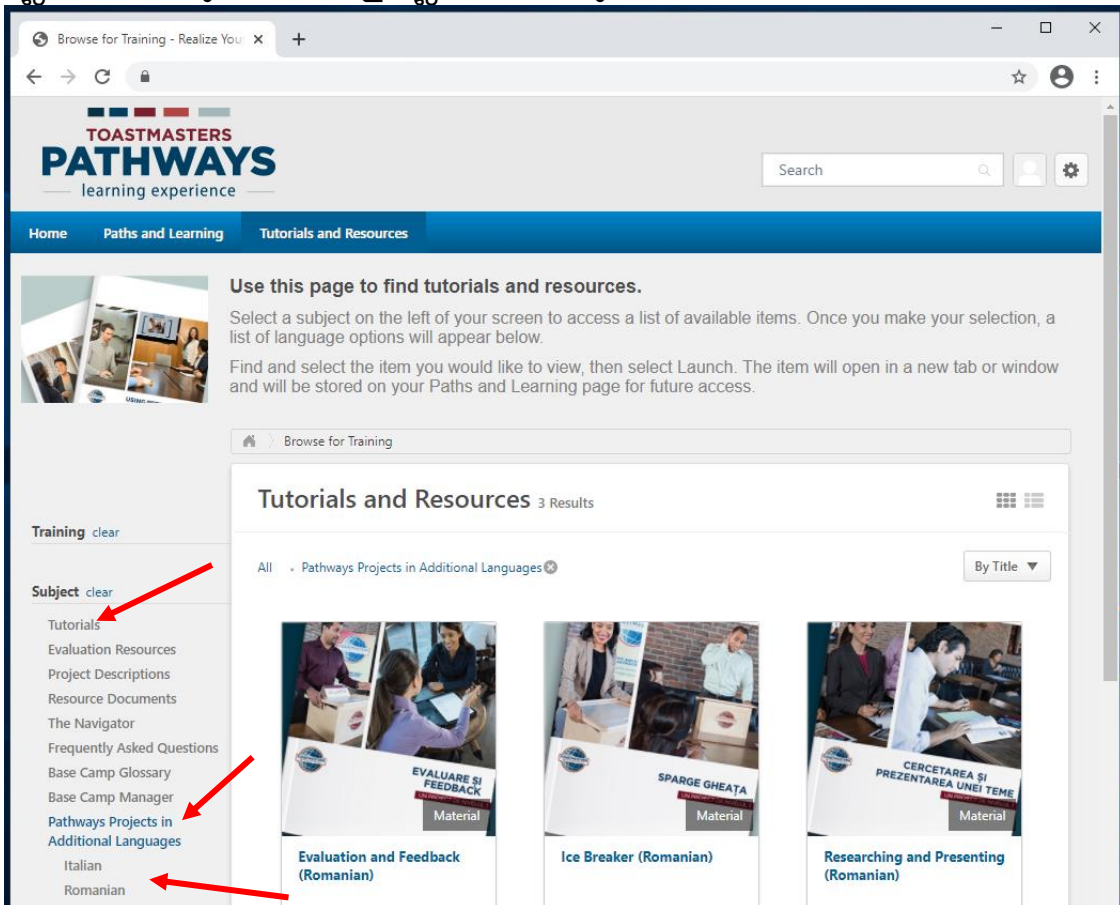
Browse for Training - Realize You ×

+

TOASTMASTERS
PATHWAYS
learning experience

Search

Home | Paths and Learning | Tutorials and Resources

Use this page to find tutorials and resources.

Select a subject on the left of your screen to access a list of available items. Once you make your selection, a list of language options will appear below.

Find and select the item you would like to view, then select Launch. The item will open in a new tab or window and will be stored on your Paths and Learning page for future access.

Browse for Training

Tutorials and Resources 3 Results

Training clear

Subject clear

Tutorials
Evaluation Resources
Project Descriptions
Resource Documents
The Navigator
Frequently Asked Questions
Base Camp Glossary
Base Camp Manager
Pathways Projects in Additional Languages
Italian
Romanian

All • Pathways Projects in Additional Languages

By Title ▼

EVALUARE ȘI FEEDBACK
Material
Evaluation and Feedback (Romanian)

SPARGE GHEAȚA
Material
Ice Breaker (Romanian)

CERCETAREA ȘI PREZENTAREA UNEI TEME
Material
Researching and Presenting (Romanian)